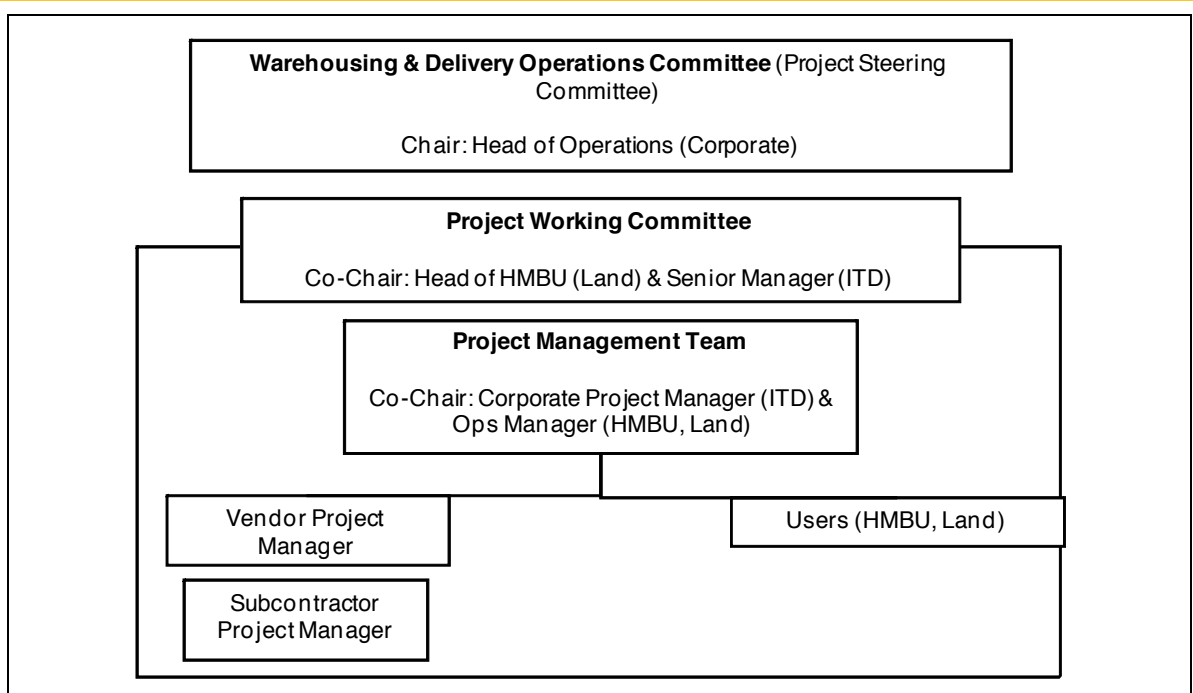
**Warehousing & Delivery Operations Committee** (Project Steering Committee)

Chair: Head of Operations (Corporate)

**Project Working Committee**

Co-Chair: Head of HMBU (Land) & Senior Manager (ITD)

**Project Management Team**

Co-Chair: Corporate Project Manager (ITD) & Ops Manager (HMBU, Land)

Vendor Project Manager

Users (HMBU, Land)

Subcontractor Project Manager